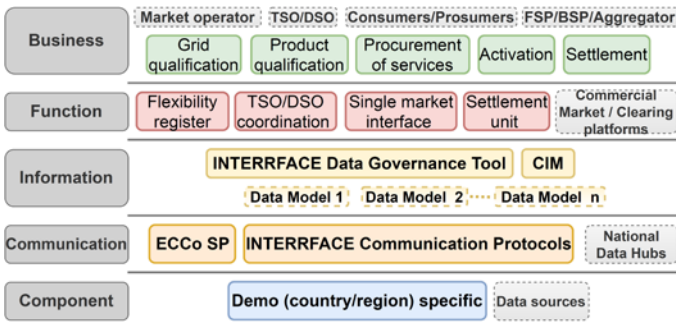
Business

Market operator TSO/DSO Consumers/Prosumers FSP/BSP/Aggregator

Grid qualification Product qualification Procurement of services Activation Settlement

Function

Flexibility register TSO/DSO coordination Single market interface Settlement unit Commercial Market / Clearing platforms

Information

INTERRFACE Data Governance Tool CIM

Data Model 1 Data Model 2 Data Model n

Communication

ECCo SP INTERRFACE Communication Protocols National Data Hubs

Component

Demo (country/region) specific Data sources